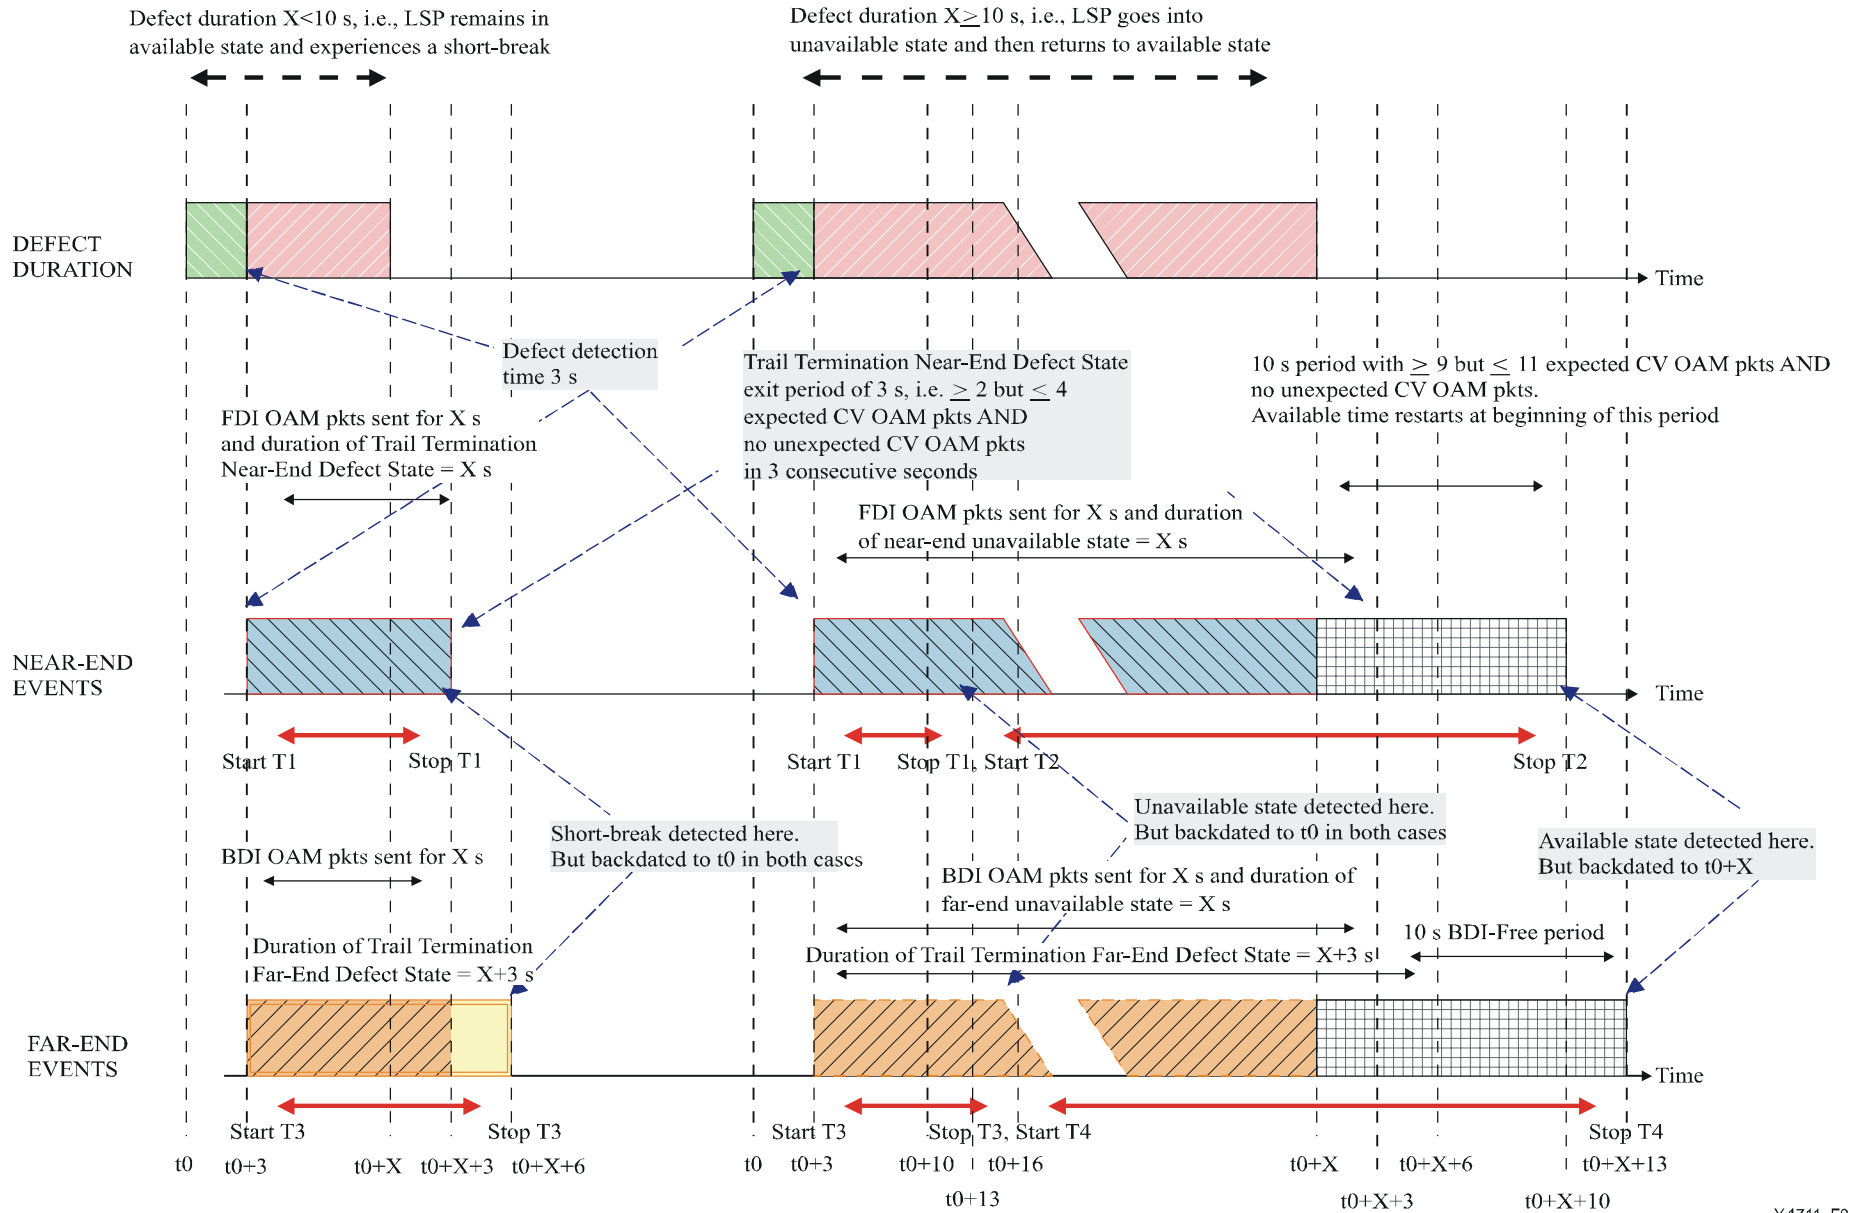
Defect duration X<10 s, i.e., LSP remains in available state and experiences a short-break

Defect duration X$\geq$10 s, i.e., LSP goes into unavailable state and then returns to available state

DEFECT DURATION

Time

Defect detection time 3 s

Trail Termination Near-End Defect State exit period of 3 s, i.e. $\geq$ 2 but $\leq$ 4 expected CV OAM pkts AND no unexpected CV OAM pkts in 3 consecutive seconds

10 s period with $\geq$ 9 but $\leq$ 11 expected CV OAM pkts AND no unexpected CV OAM pkts. Available time restarts at beginning of this period

FDI OAM pkts sent for X s and duration of Trail Termination Near-End Defect State = X s

FDI OAM pkts sent for X s and duration of near-end unavailable state = X s

NEAR-END EVENTS

Time

Start T1

Stop T1

Start T1

Stop T1, Start T2

Stop T2

Unavailable state detected here. But backdated to t0 in both cases

Short-break detected here. But backdated to t0 in both cases

Available state detected here. But backdated to t0+X

BDI OAM pkts sent for X s

BDI OAM pkts sent for X s and duration of far-end unavailable state = X s

10 s BDI-Free period

Duration of Trail Termination Far-End Defect State = X+3 s

Duration of Trail Termination Far-End Defect State = X+3 s

FAR-END EVENTS

Time

Start T3

Stop T3

Start T3

Stop T3, Start T4

Stop T4

t0 t0+3 t0+X t0+X+3 t0+X+6

t0 t0+3 t0+10 t0+16 t0+X t0+X+6 t0+X+13

t0+13

t0+X+3

t0+X+10

Y.1711_F2